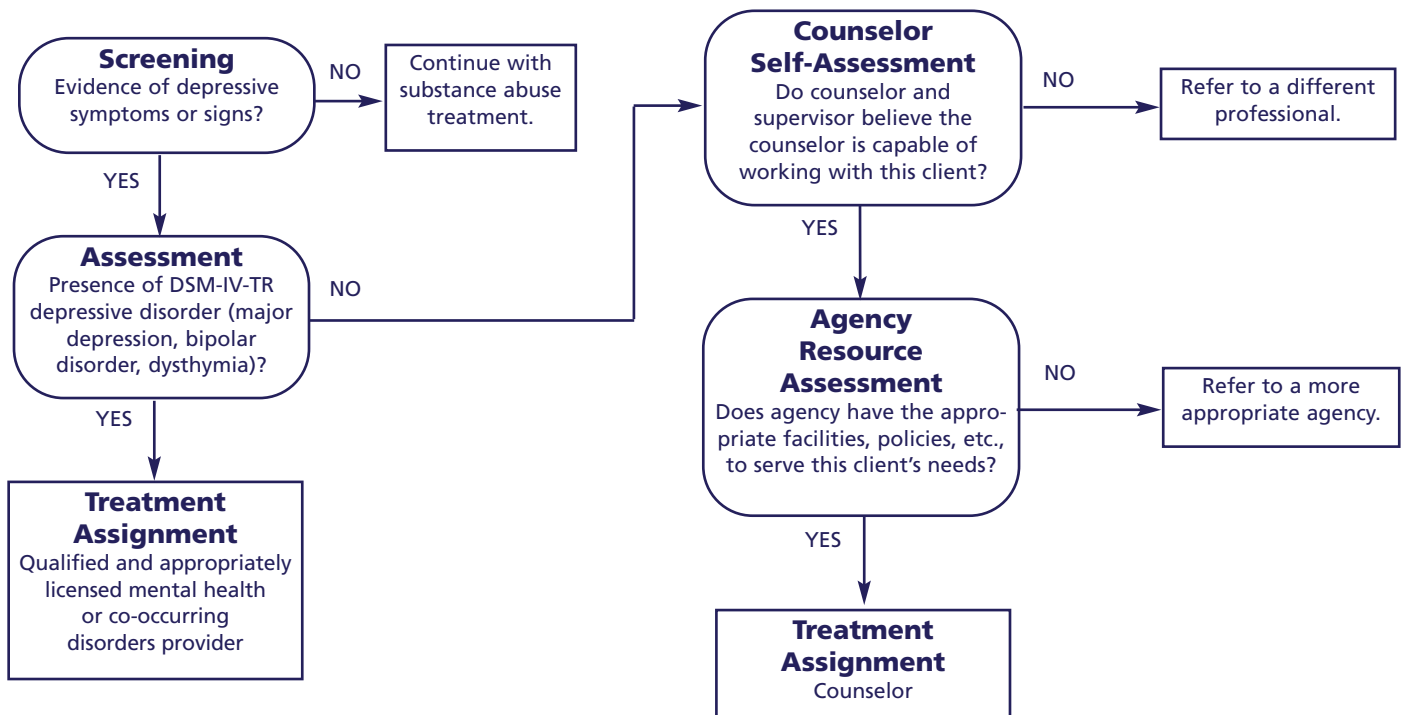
Screening
Evidence of depressive symptoms or signs?

NO

Continue with substance abuse treatment.

YES

Assessment
Presence of DSM-IV-TR depressive disorder (major depression, bipolar disorder, dysthymia)?

NO

YES

Treatment Assignment
Qualified and appropriately licensed mental health or co-occurring disorders provider

Counselor Self-Assessment
Do counselor and supervisor believe the counselor is capable of working with this client?

NO

Refer to a different professional.

YES

Agency Resource Assessment
Does agency have the appropriate facilities, policies, etc., to serve this client's needs?

NO

Refer to a more appropriate agency.

YES

Treatment Assignment
Counselor